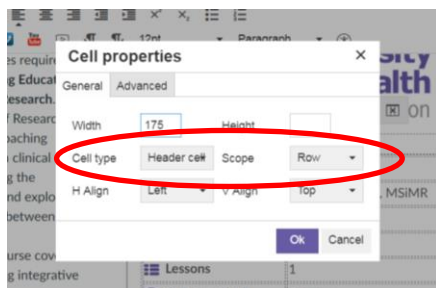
12pt
Paragraph
es require
g Educat
esearch.
f Researc
oaching
n clinical
g the
nd explo
between
urse cov
g integrative
sity
alth
on
MSiMR
Lessons
1

Cell properties
×
General
Advanced
Width
175
Height
Cell type
Header cell
Scope
Row
H Align
Left
V Align
Top
Ok
Cancel